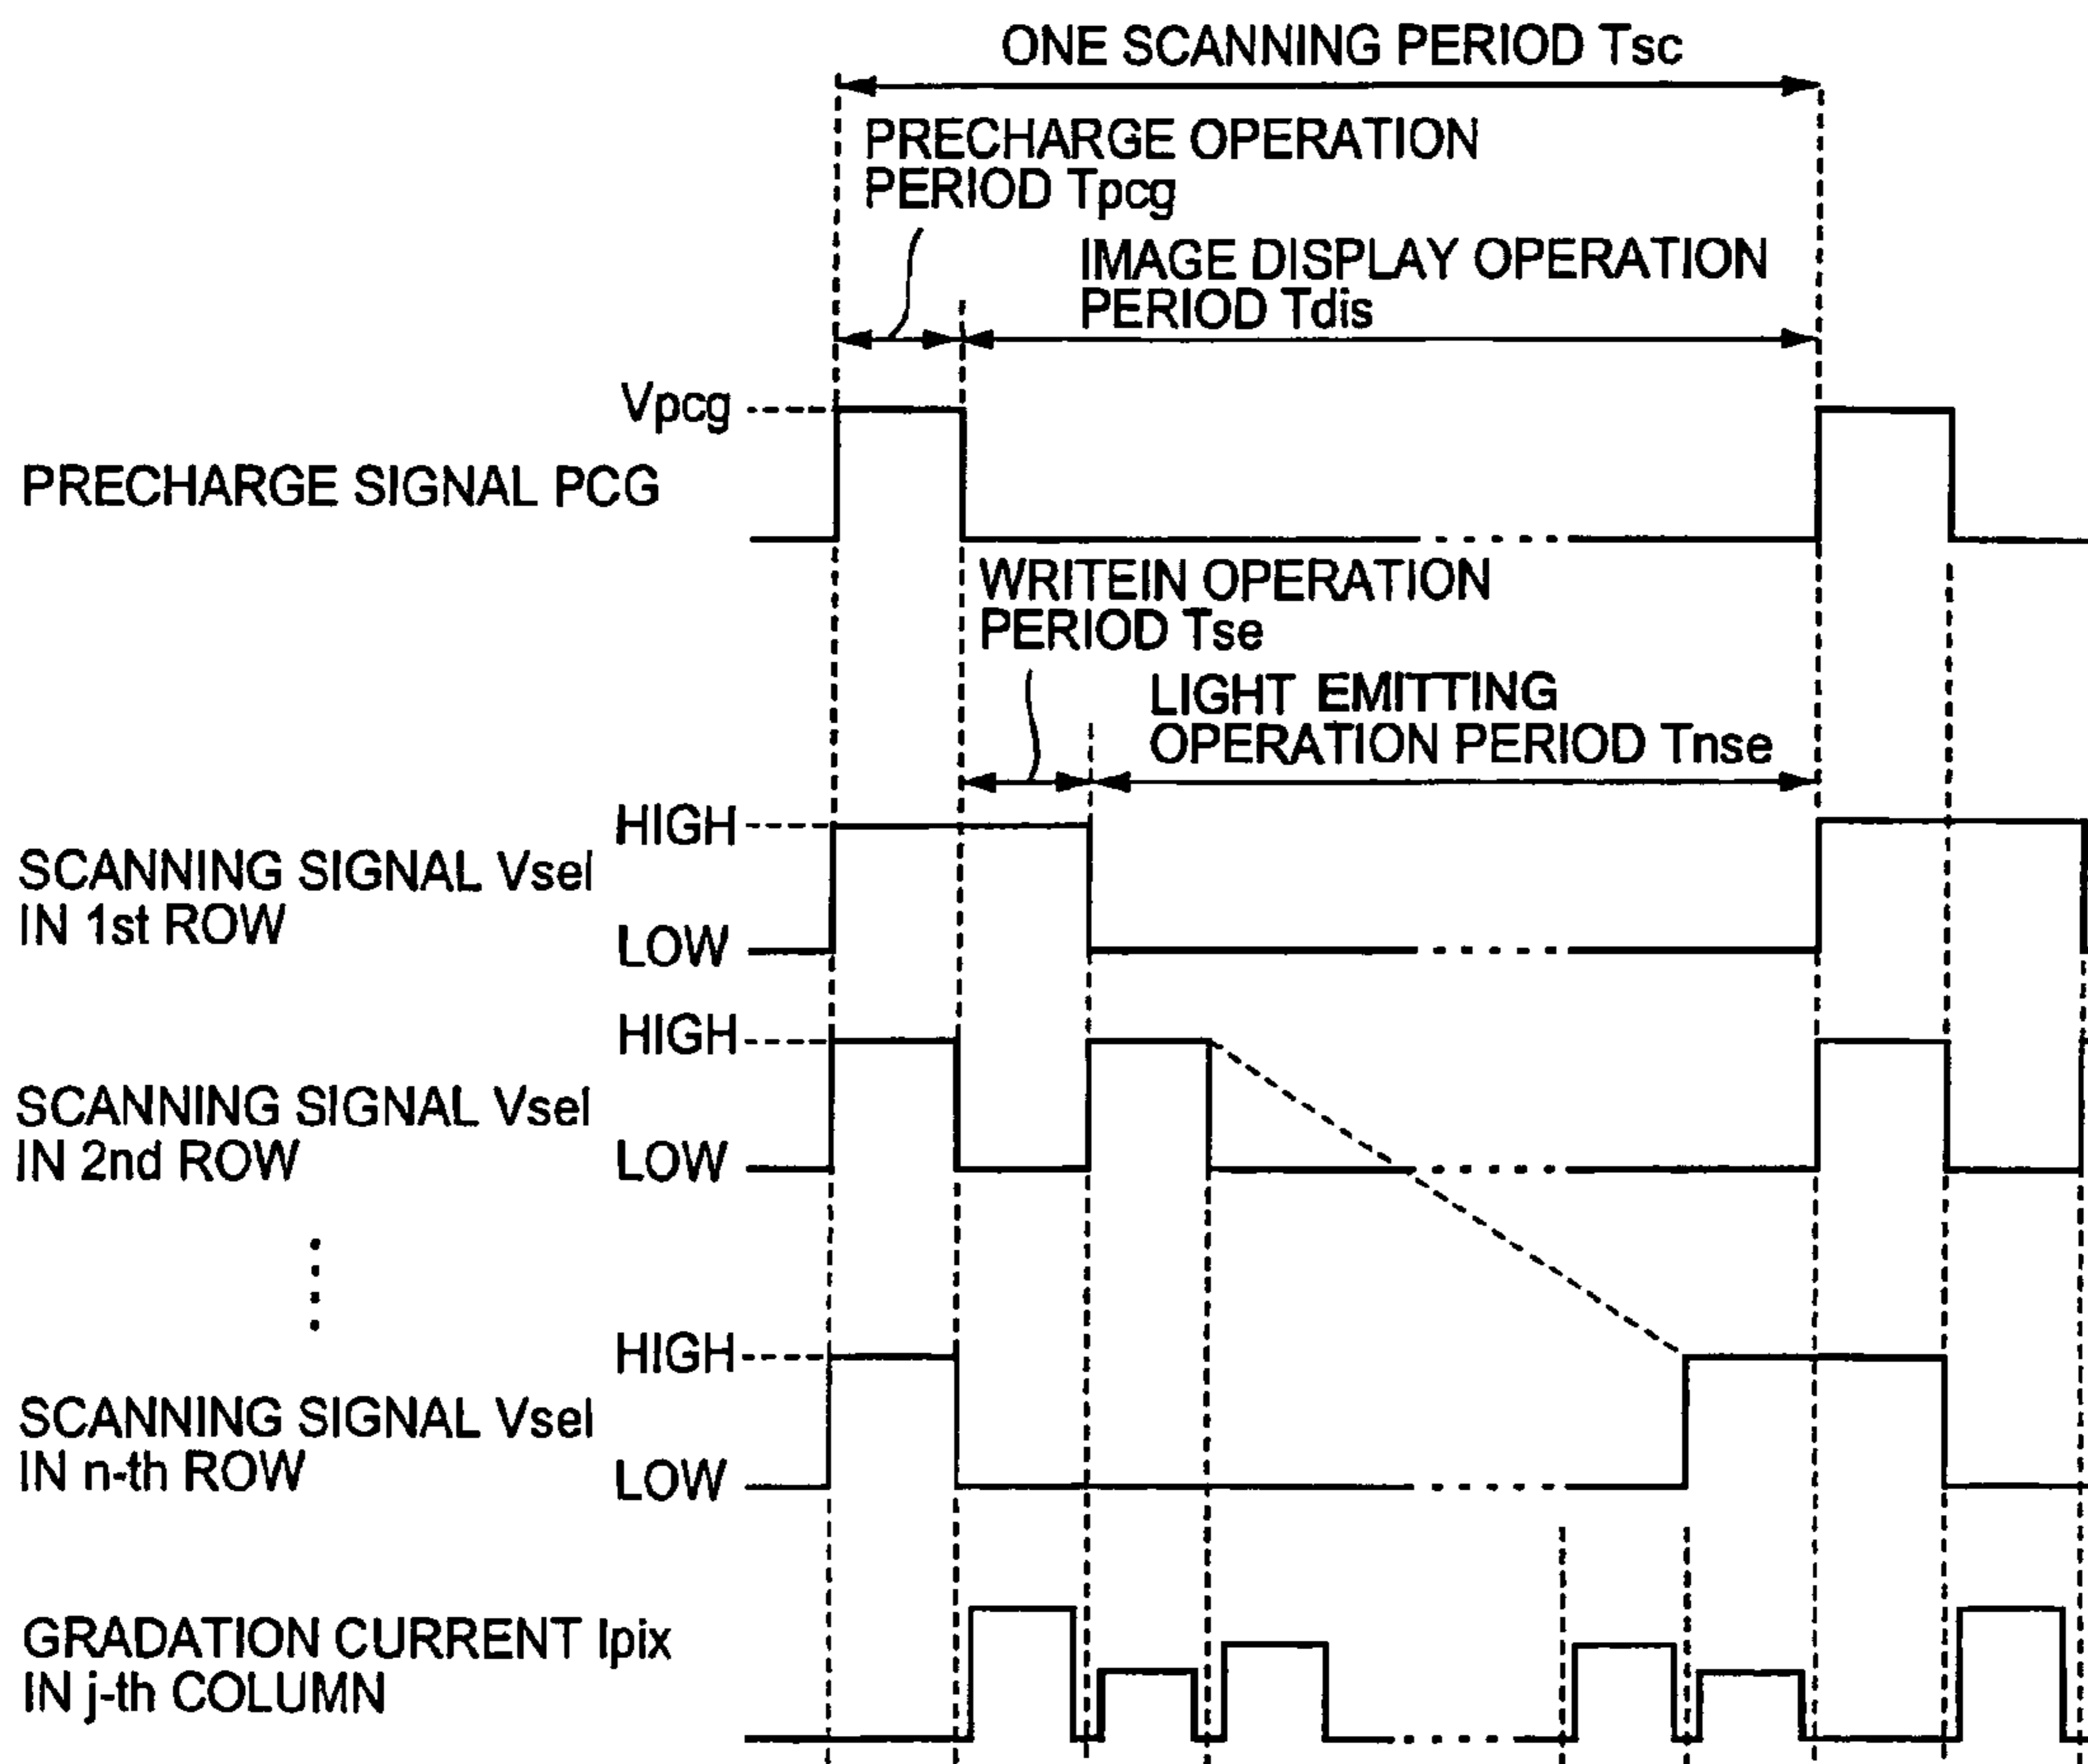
ONE SCANNING PERIOD Tsc

PRECHARGE OPERATION PERIOD Tpcg

IMAGE DISPLAY OPERATION PERIOD Tdis

Vpcg

PRECHARGE SIGNAL PCG

WRITEIN OPERATION PERIOD Tse

LIGHT EMITTING OPERATION PERIOD Tnse

HIGH

SCANNING SIGNAL Vsel IN 1st ROW

LOW

HIGH

SCANNING SIGNAL Vsel IN 2nd ROW

LOW

HIGH

SCANNING SIGNAL Vsel IN n-th ROW

LOW

GRADATION CURRENT Ipix IN j-th COLUMN